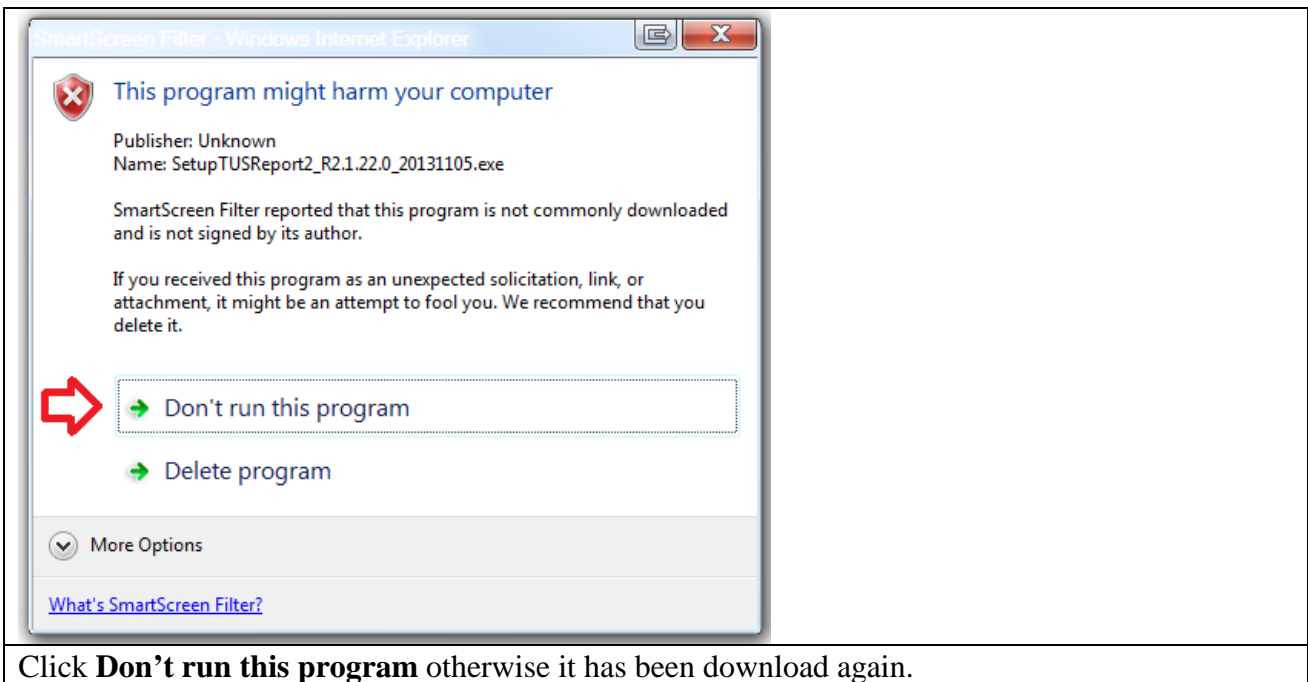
SmartScreen Filter - Windows Internet Explorer

This program might harm your computer

Publisher: Unknown
Name: SetupTUSReport2_R2.1.22.0_20131105.exe

SmartScreen Filter reported that this program is not commonly downloaded and is not signed by its author.

If you received this program as an unexpected solicitation, link, or attachment, it might be an attempt to fool you. We recommend that you delete it.

Don't run this program

Delete program

More Options

What's SmartScreen Filter?

Click **Don’t run this program** otherwise it has been download again.